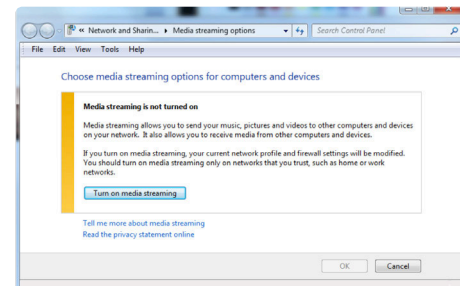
« Network and Sharin... ▸ Media streaming options

Search Control Panel

File Edit View Tools Help

Choose media streaming options for computers and devices

Media streaming is not turned on

Media streaming allows you to send your music, pictures and videos to other computers and devices on your network. It also allows you to receive media from other computers and devices.

If you turn on media streaming, your current network profile and firewall settings will be modified. You should turn on media streaming only on networks that you trust, such as home or work networks.

Turn on media streaming

Tell me more about media streaming
Read the privacy statement online

OK Cancel